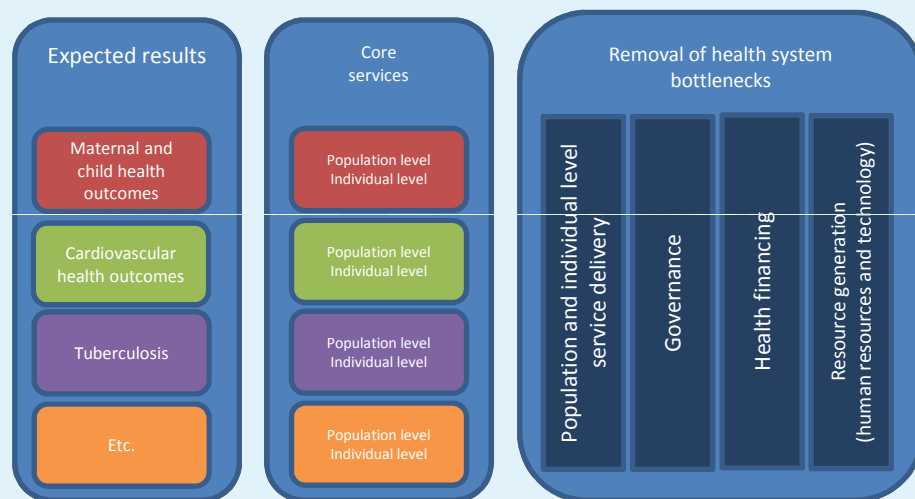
Expected results

Maternal and child health outcomes

Cardiovascular health outcomes

Tuberculosis

Etc.

Core services

Population level
Individual level

Population level
Individual level

Population level
Individual level

Population level
Individual level

Removal of health system bottlenecks

Population and individual level service delivery

Governance

Health financing

Resource generation (human resources and technology)